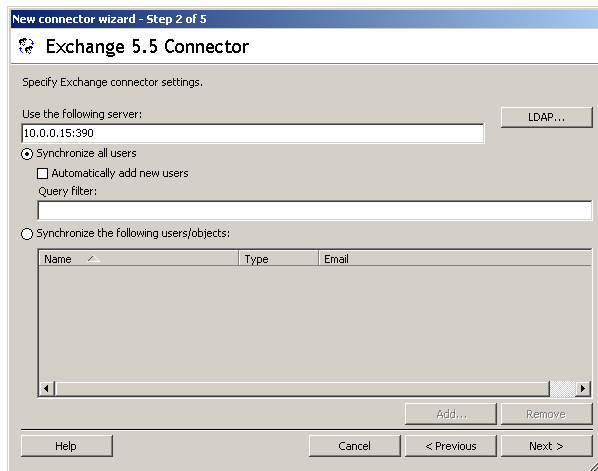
New connector wizard - Step 2 of 5

Exchange 5.5 Connector

Specify Exchange connector settings.

Use the following server:

10.0.0.15:390

LDAP...

Synchronize all users

Automatically add new users

Query filter:

Synchronize the following users/objects:

| Name | Type | Email |
|---|---|---|

Add...

Remove

Help

Cancel

< Previous

Next >